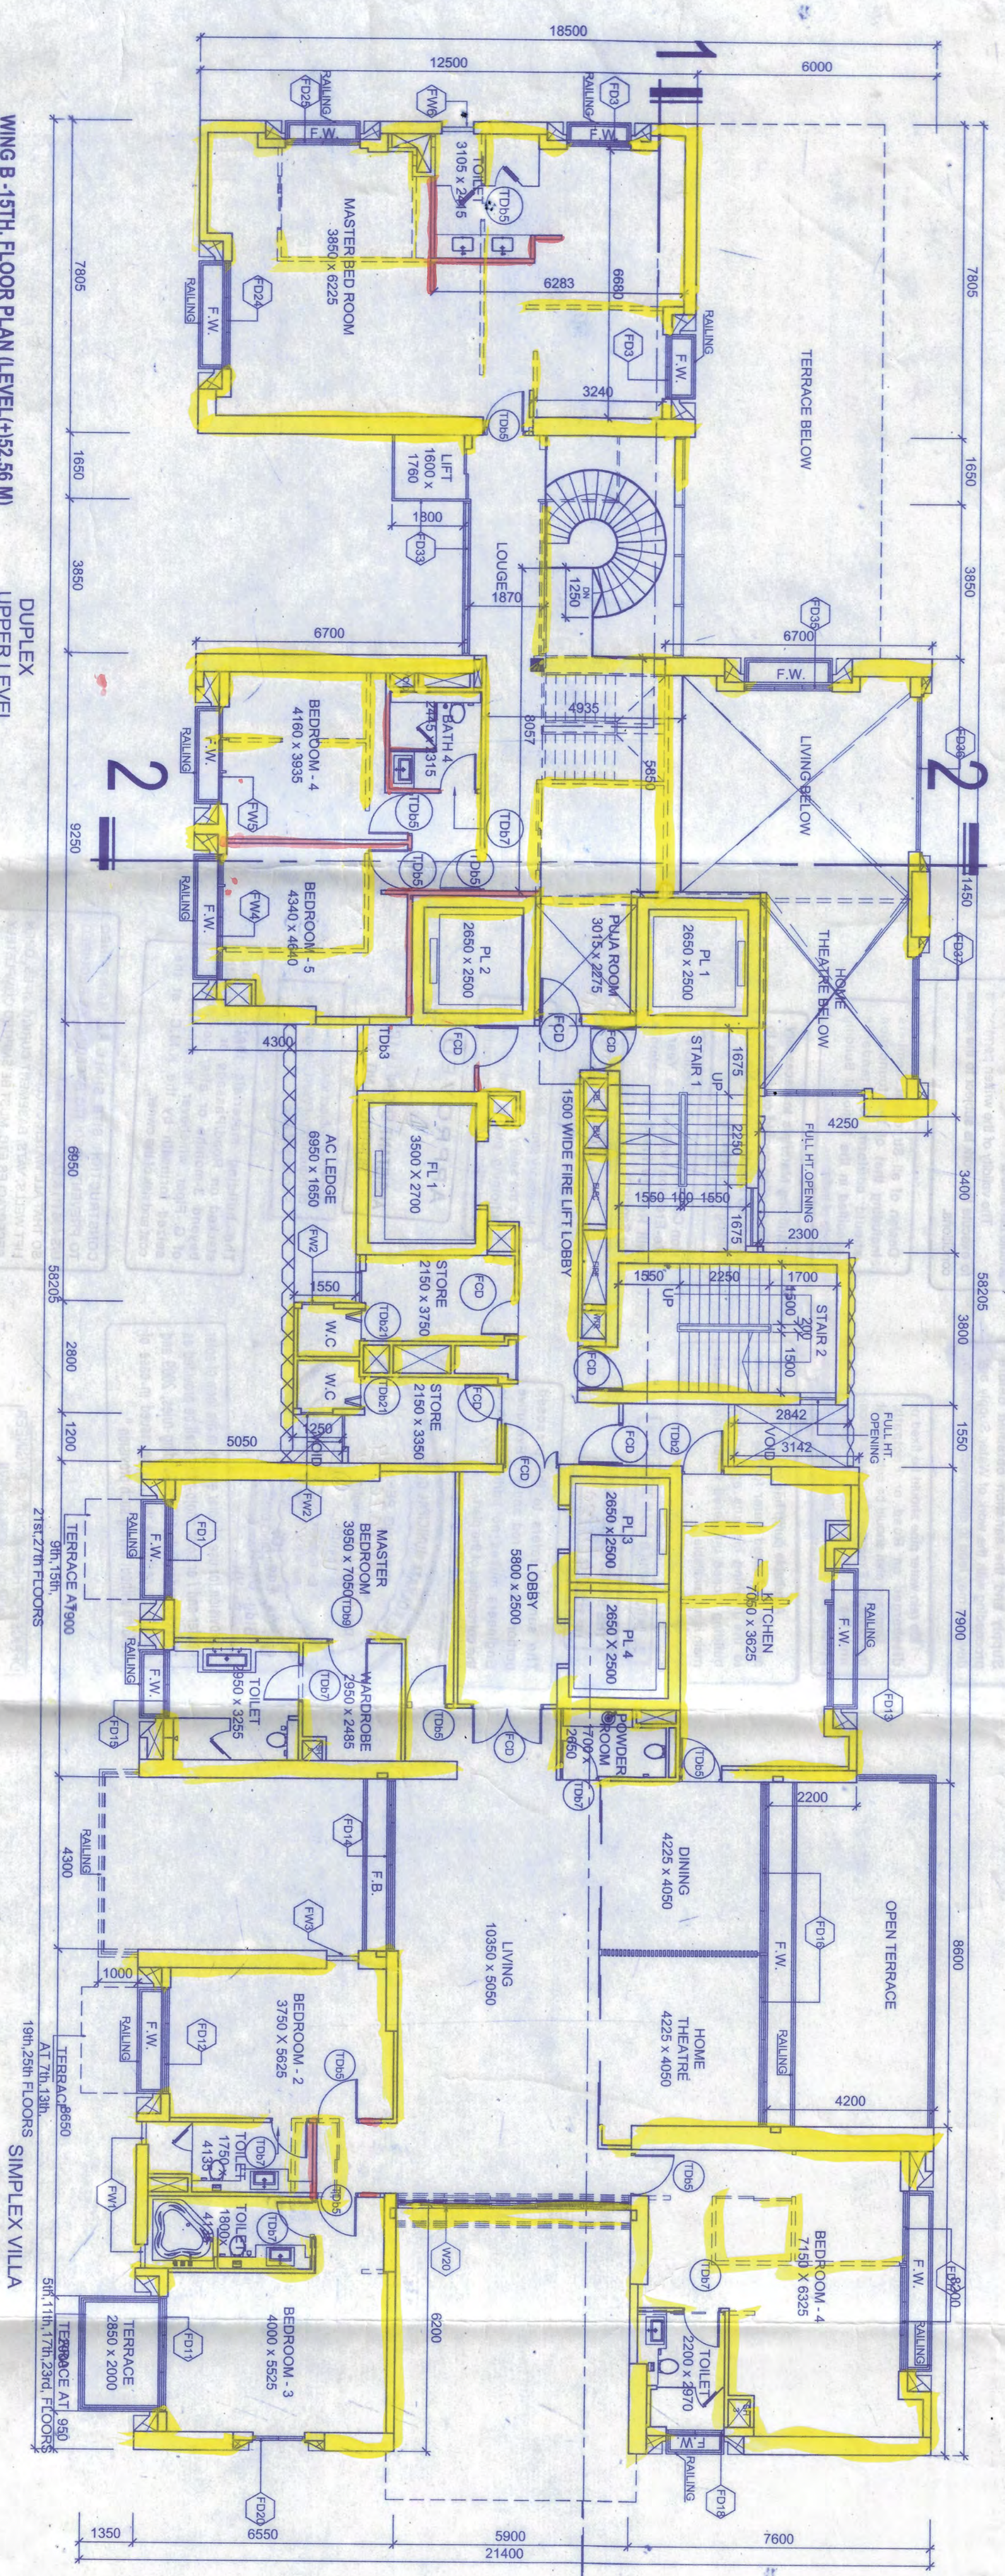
18500
12500
6000
FD2
RAILING
FW6
FD3
F.W.
F.W.
TOILET
3105 x 2515
TD5
MASTER BED ROOM
3850 x 6225
6283
6680
FD2
RAILING
F.W.
F.W.
RAILING
FD3
TERRACE BELOW
3240
TD6
LIFT
1600 x 1760
1800
FD3
LOUGE
1870
DN
1250
FD3
6700
6700
F.W.
BEDROOM - 4
4160 x 3935
BATH 4
2445 x 2315
4935
8057
5850
LIVING BELOW
RAILING
FW3
TD5
TD7
TD5
TD5
BEDROOM - 5
4340 x 4640
RAILING
FW4
PL 2
2650 x 2500
PUJA ROOM
3015 x 2275
PL 1
2650 x 2500
HOME THEATRE BELOW
FCD
FCD
FCD
FCD
4300
TD3
STAIR 1
UP
1675
2250
1500 WIDE FIRE LIFT LOBBY
AC LEDGE
6950 x 1650
FL 1
3500 X 2700
4250
FULL HT. OPENING
1550
100
1650
1675
2300
FW2
STORE
2150 x 3750
FCD
1550
UP
2250
1700
1500
200
1500
STAIR 2
W.C
TD2
W.C
TD2
STORE
2150 x 3350
FCD
FCD
FCD
1250
TD2
2842
3142
VOID
FULL HT. OPENING
5050
FCD
FW2
MASTER BEDROOM
3950 x 7056
TD6
FD1
RAILING
F.W.
TERRACE AT 900
9th,15th,
21st,27th FLOORS
PL 3
2650 x 2500
LOBBY
5800 x 2500
KITCHEN
7050 x 3625
RAILING
F.W.
RAILING
F.W.
TOILET
3850 x 3255
TD7
WARDROBE
2650 x 2485
PL 4
2650 x 2500
FD1
FD1
TD5
FCD
POWDER ROOM
1700 x 2650
TD7
TD5
2200
RAILING
4300
FD1
F.B.
DINING
4225 x 4050
LIVING
10350 x 5050
OPEN TERRACE
FD1
F.W.
FW5
1000
HOME THEATRE
4225 x 4050
RAILING
BEDROOM - 2
3750 X 5625
RAILING
F.W.
FD1
TD5
TERRACE AT 7th,13th,
19th,25th FLOORS
4200
TOILET
1750 x 4135
TD7
TD6
FW1
TOILET
1800 x 4135
TD7
TD5
TD6
W20
6200
TD7
BEDROOM - 4
7150 x 6325
F.W.
RAILING
FD1
TERRACE
2850 x 2000
FD1
BEDROOM - 3
4000 x 5525
TERRACE AT 950
5th,11th,17th,23rd, FLOORS
TOILET
2200 x 3970
F.W.
RAILING
FD1
FD2
1350
6550
5900
7600
21400
WING B -15TH. FLOOR PLAN (LEVEL+52.56 M)
DUPLEX
UPPER LEVEL
SIMPLEX VILLA
7805
1650
3850
9250
6950
2800
1200
58205
7805
1650
3850
1450
3400
3800
1550
7900
8600
2
2
1